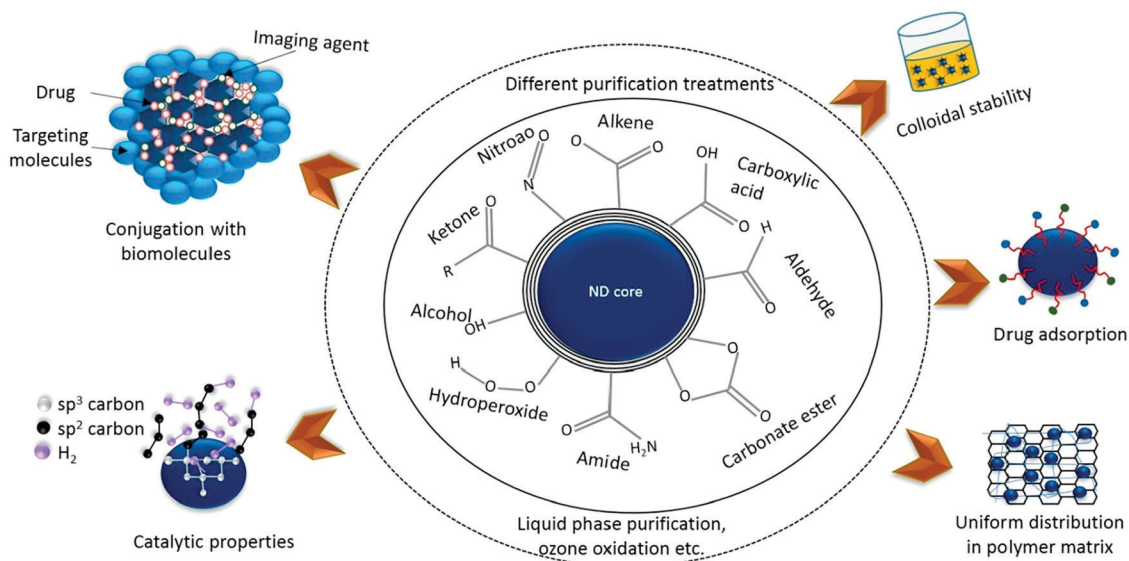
Imaging agent

Drug

Targeting molecules

Conjugation with biomolecules

Different purification treatments

Colloidal stability

Nitroao

Alkene

O

O

OH

Carboxylic acid

Ketone

O

N

O

H

R

Aldehyde

ND core

O

Alcohol

OH

O

H

O

O

Drug adsorption

Hydroperoxide

O

O

O

Carbonate ester

$sp^3$ carbon

$sp^2$ carbon

$H_2$

O

$H_2N$

Amide

Liquid phase purification, ozone oxidation etc.

Catalytic properties

Uniform distribution in polymer matrix